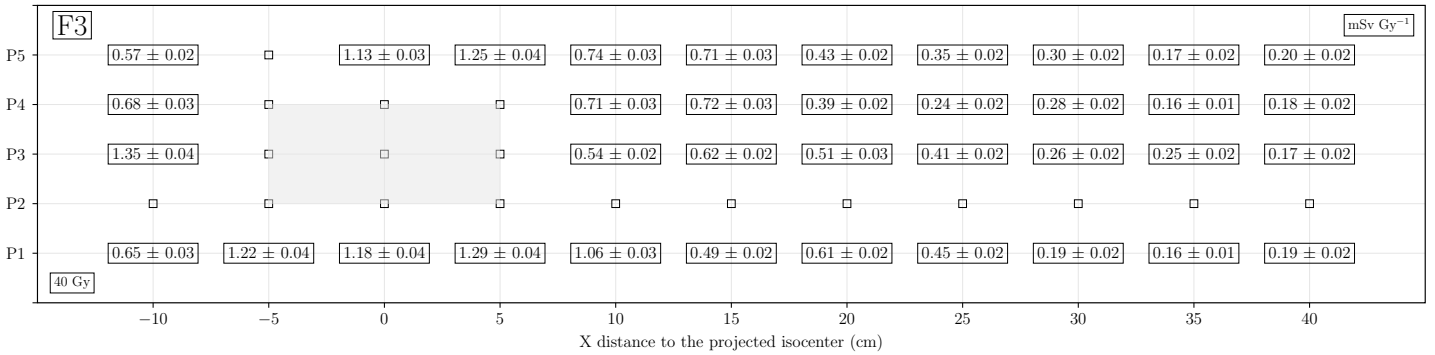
F3

mSv Gy$^{-1}$

P5 $0.57 \pm 0.02$ $1.13 \pm 0.03$ $1.25 \pm 0.04$ $0.74 \pm 0.03$ $0.71 \pm 0.03$ $0.43 \pm 0.02$ $0.35 \pm 0.02$ $0.30 \pm 0.02$ $0.17 \pm 0.02$ $0.20 \pm 0.02$

P4 $0.68 \pm 0.03$ $0.71 \pm 0.03$ $0.72 \pm 0.03$ $0.39 \pm 0.02$ $0.24 \pm 0.02$ $0.28 \pm 0.02$ $0.16 \pm 0.01$ $0.18 \pm 0.02$

P3 $1.35 \pm 0.04$ $0.54 \pm 0.02$ $0.62 \pm 0.02$ $0.51 \pm 0.03$ $0.41 \pm 0.02$ $0.26 \pm 0.02$ $0.25 \pm 0.02$ $0.17 \pm 0.02$

P2

P1 $0.65 \pm 0.03$ $1.22 \pm 0.04$ $1.18 \pm 0.04$ $1.29 \pm 0.04$ $1.06 \pm 0.03$ $0.49 \pm 0.02$ $0.61 \pm 0.02$ $0.45 \pm 0.02$ $0.19 \pm 0.02$ $0.16 \pm 0.01$ $0.19 \pm 0.02$

40 Gy

$-10$ $-5$ 0 5 10 15 20 25 30 35 40

X distance to the projected isocenter (cm)